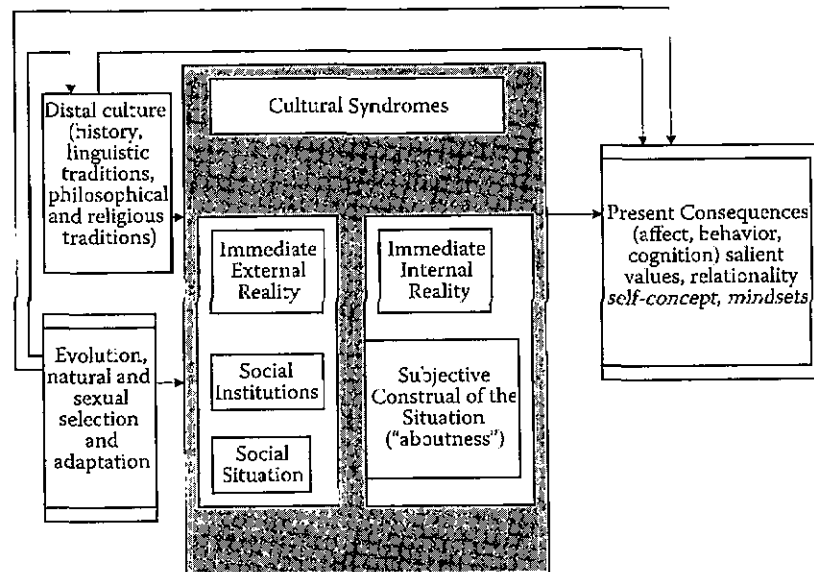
Cultural Syndromes

Distal culture (history, linguistic traditions, philosophical and religious traditions)

Evolution, natural and sexual selection and adaptation

Immediate External Reality

Social Institutions

Social Situation

Immediate Internal Reality

Subjective Construal of the Situation ("aboutness")

Present Consequences (affect, behavior, cognition) salient values, relationality *self-concept*, *mindsets*